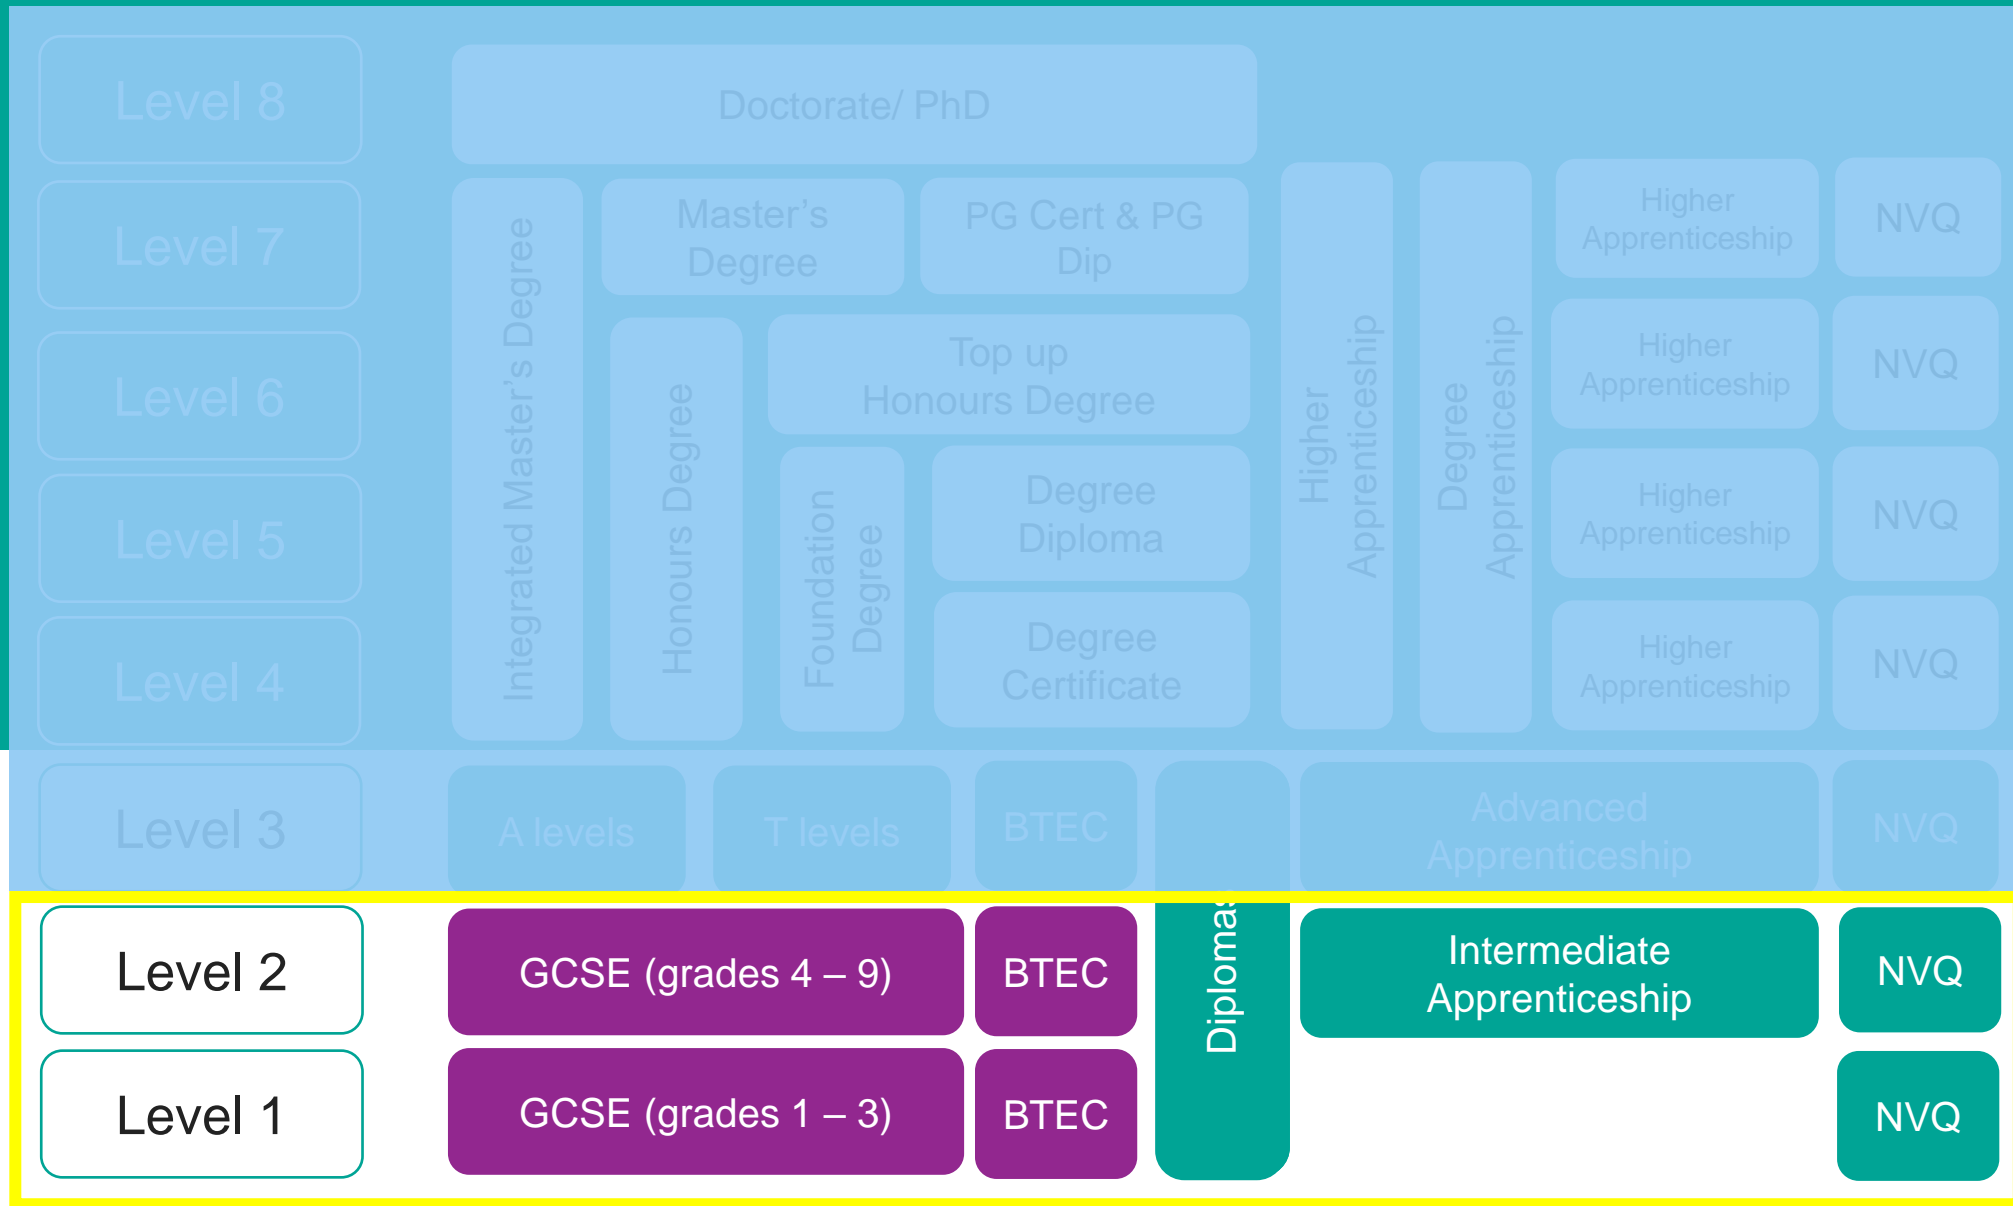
Level 8

Doctorate/ PhD

Level 7

Master's Degree

PG Cert & PG Dip

Higher Apprenticeship

NVQ

Level 6

Integrated Master's Degree

Honours Degree

Top up Honours Degree

Higher Apprenticeship

Degree Apprenticeship

Higher Apprenticeship

NVQ

Level 5

Foundation Degree

Degree Diploma

Higher Apprenticeship

NVQ

Level 4

Degree Certificate

Higher Apprenticeship

NVQ

Level 3

A levels

T levels

BTEC

Advanced Apprenticeship

NVQ

Level 2

GCSE (grades 4 – 9)

BTEC

Diplomas

Intermediate Apprenticeship

NVQ

Level 1

GCSE (grades 1 – 3)

BTEC

NVQ